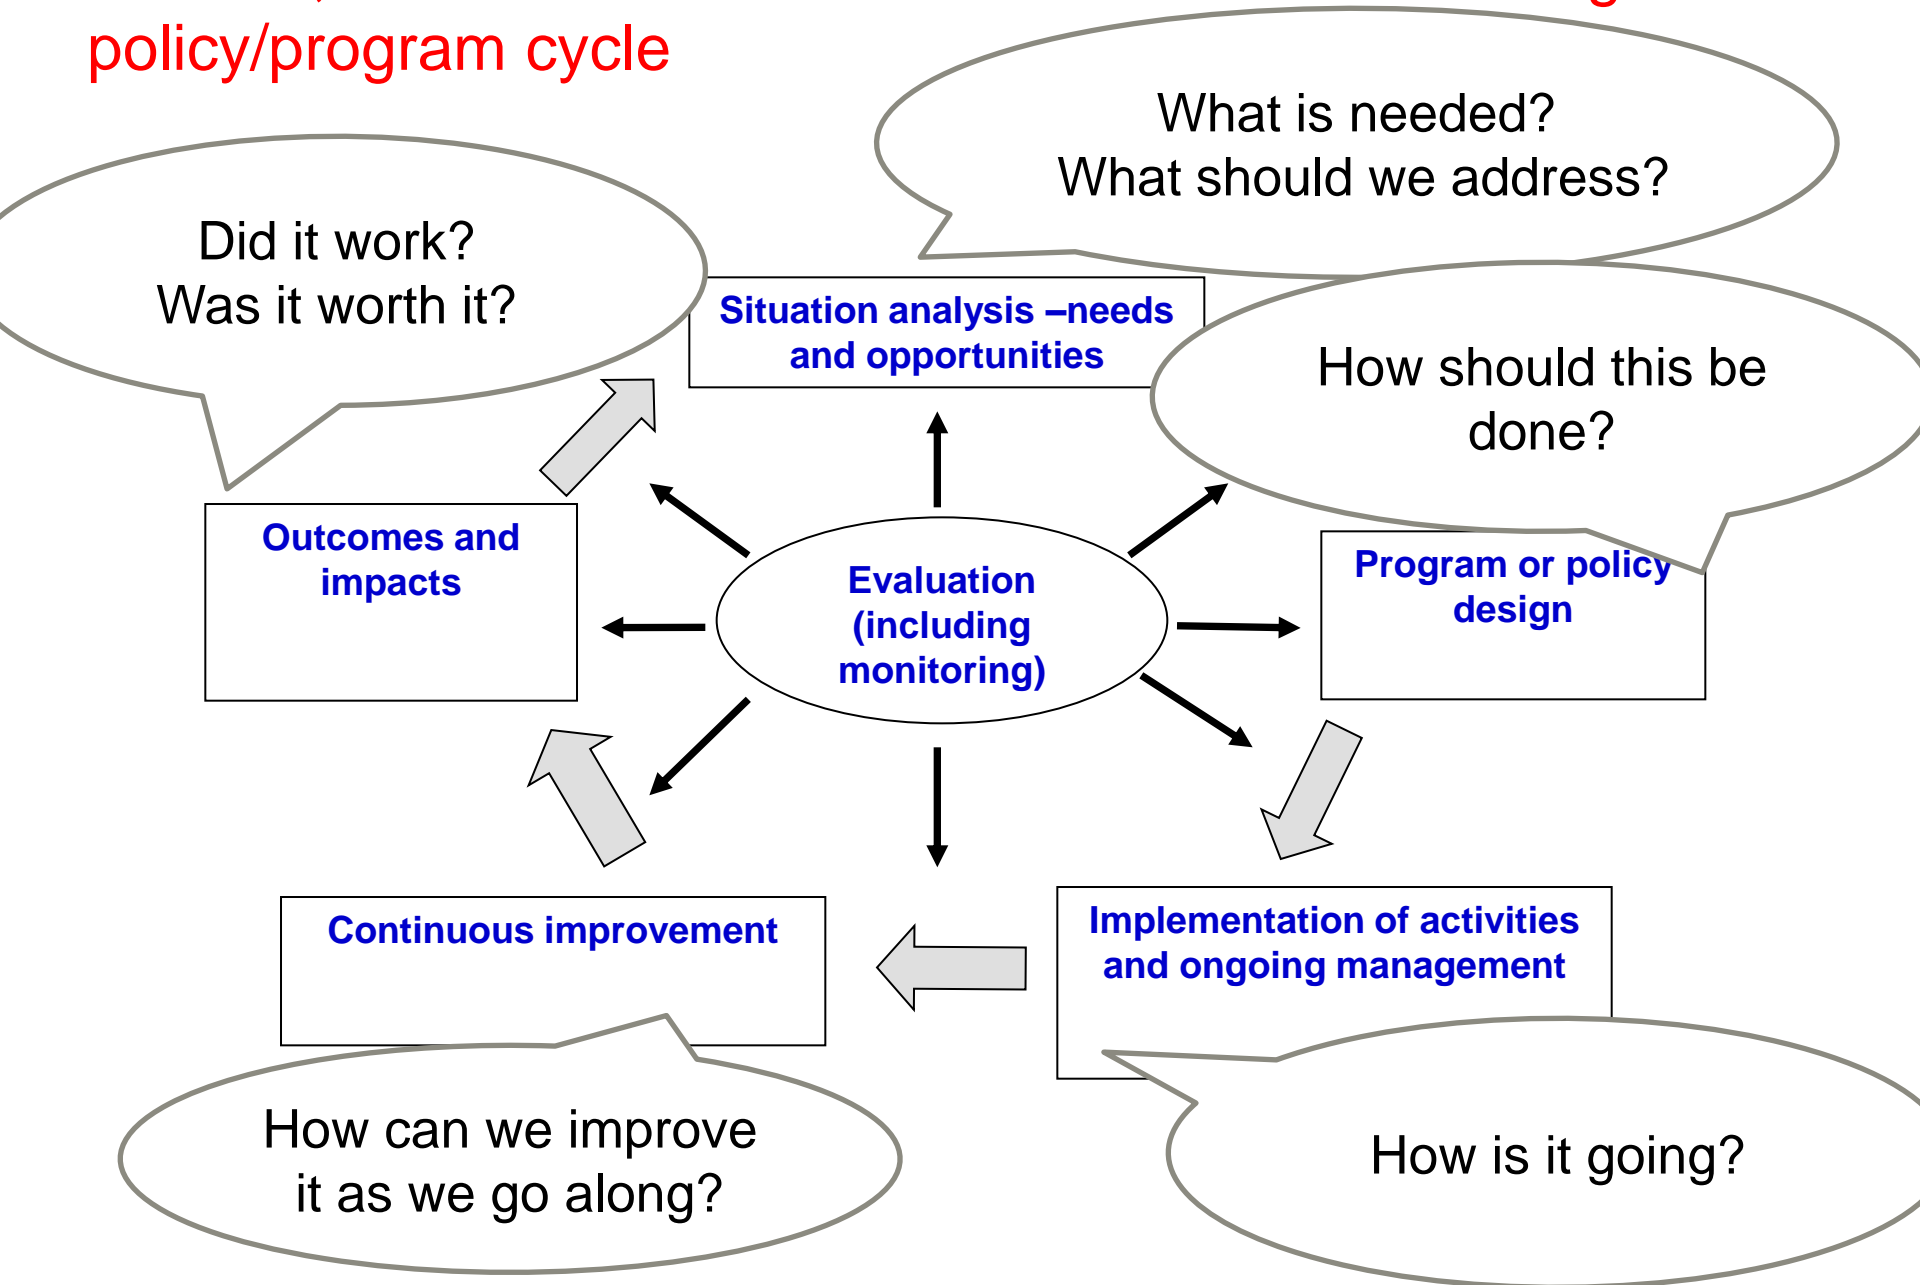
policy/program cycle

What is needed?
What should we address?

Did it work?
Was it worth it?

Situation analysis –needs and opportunities

How should this be done?

Outcomes and impacts

Evaluation (including monitoring)

Program or policy design

Continuous improvement

Implementation of activities and ongoing management

How can we improve it as we go along?

How is it going?